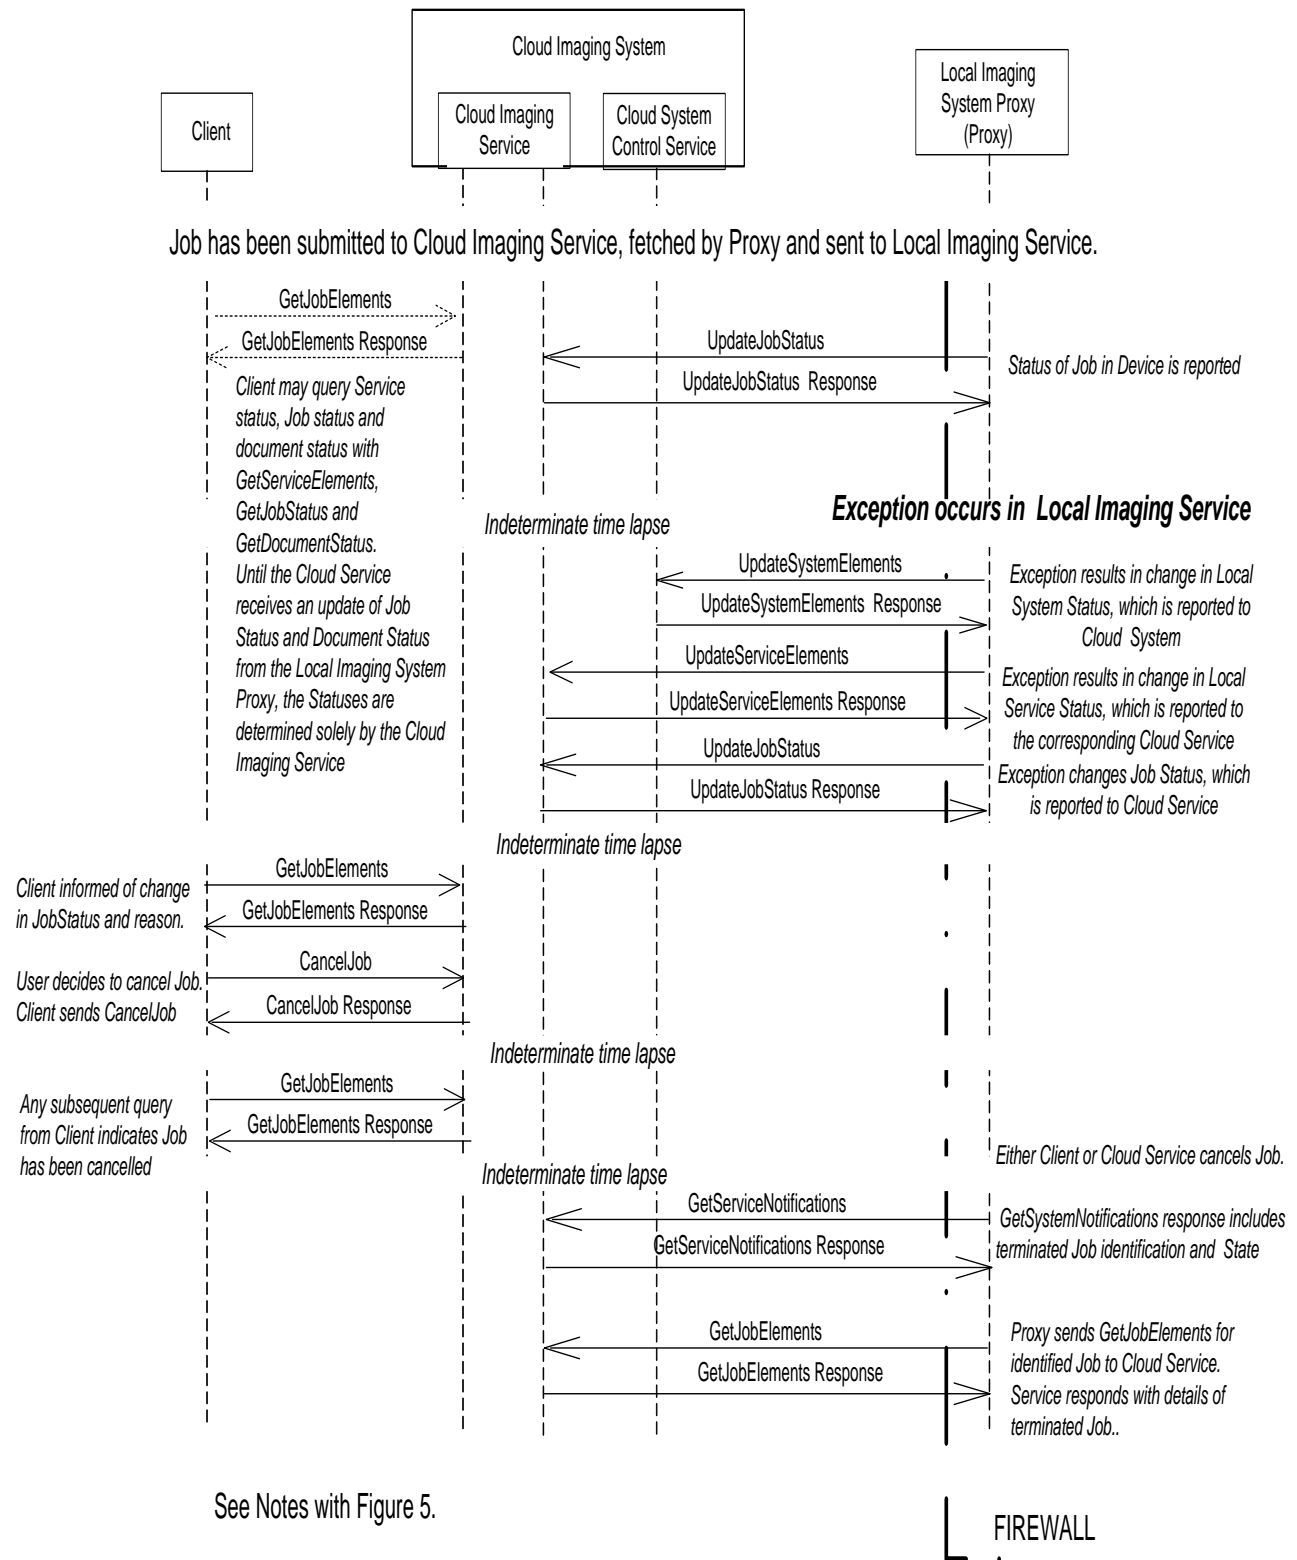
Cloud Imaging System

Client

Cloud Imaging Service

Cloud System Control Service

Local Imaging System Proxy (Proxy)

Job has been submitted to Cloud Imaging Service, fetched by Proxy and sent to Local Imaging Service.

GetJobElements

GetJobElements Response

UpdateJobStatus

Status of Job in Device is reported

UpdateJobStatus Response

Client may query Service status, Job status and document status with GetServiceElements, GetJobStatus and GetDocumentStatus. Until the Cloud Service receives an update of Job Status and Document Status from the Local Imaging System Proxy, the Statuses are determined solely by the Cloud Imaging Service

Exception occurs in Local Imaging Service

Indeterminate time lapse

UpdateSystemElements

Exception results in change in Local System Status, which is reported to Cloud System

UpdateSystemElements Response

UpdateServiceElements

Exception results in change in Local Service Status, which is reported to the corresponding Cloud Service

UpdateServiceElements Response

UpdateJobStatus

Exception changes Job Status, which is reported to Cloud Service

UpdateJobStatus Response

Indeterminate time lapse

GetJobElements

Client informed of change in JobStatus and reason.

GetJobElements Response

CancelJob

User decides to cancel Job. Client sends CancelJob

CancelJob Response

Indeterminate time lapse

GetJobElements

Any subsequent query from Client indicates Job has been cancelled

GetJobElements Response

Either Client or Cloud Service cancels Job.

Indeterminate time lapse

GetServiceNotifications

GetSystemNotifications response includes terminated Job identification and State

GetServiceNotifications Response

GetJobElements

Proxy sends GetJobElements for identified Job to Cloud Service. Service responds with details of terminated Job..

GetJobElements Response

See Notes with Figure 5.

FIREWALL